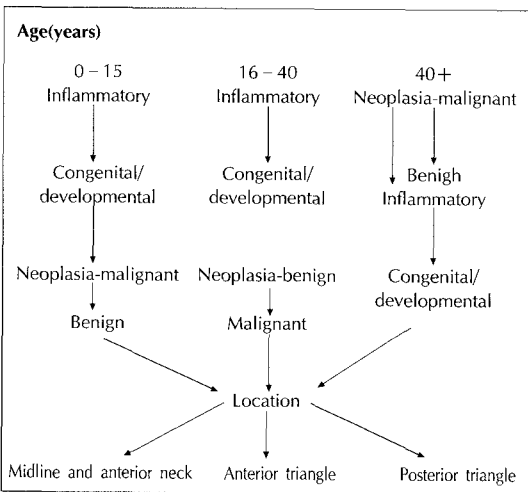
Age(years)

0 – 15
Inflammatory

Congenital/
developmental

Neoplasia-malignant

Benign

16 – 40
Inflammatory

Congenital/
developmental

Neoplasia-benign

Malignant

40+
Neoplasia-malignant

Benigh
Inflammatory

Congenital/
developmental

Location

Midline and anterior neck

Anterior triangle

Posterior triangle